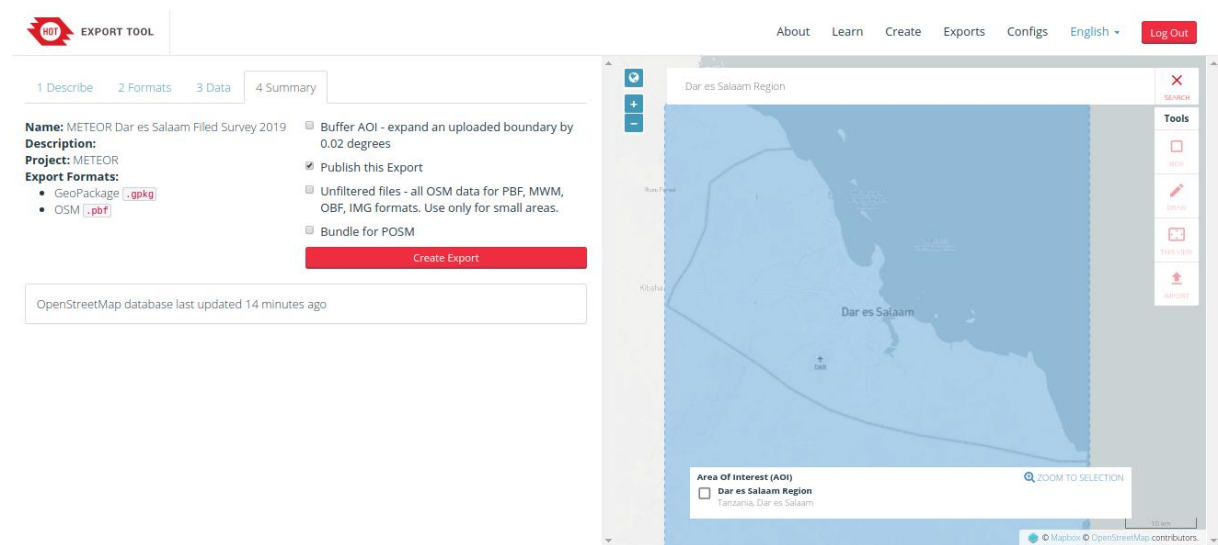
HOT EXPORT TOOL

About Learn Create Exports Configs English Log Out

1 Describe 2 Formats 3 Data 4 Summary

Name: METEOR Dar es Salaam Filed Survey 2019
Description:
Project: METEOR
Export Formats:
• GeoPackage .gpkg
• OSM .pbf

Buffer AOI - expand an uploaded boundary by 0.02 degrees
Publish this Export
Unfiltered files - all OSM data for PBF, MWM, OBF, IMG formats. Use only for small areas.
Bundle for POSM

Create Export

OpenStreetMap database last updated 14 minutes ago

Dar es Salaam Region

SEARCH
Tools
BOX
DRAW
THIS VIEW
IMPORT

Dar es Salaam

Area Of Interest (AOI)
ZOOM TO SELECTION
Dar es Salaam Region
Tanzania, Dar es Salaam

10 km
© Mapbox © OpenStreetMap contributors.